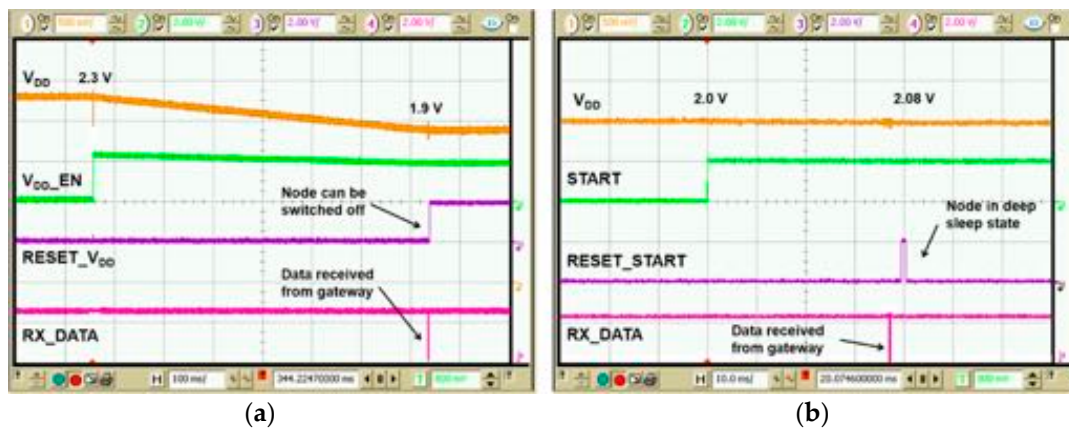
1 500 mV 2 2.00 V 3 2.00 V 4 2.00 V

$V_{DD}$ 2.3 V

1.9 V

$V_{DD}$_EN

Node can be switched off

RESET_$V_{DD}$

Data received from gateway

RX_DATA

H 100 ms/ 344.22470000 ms

(a)

1 500 mV 2 2.00 V 3 2.00 V 4 2.00 V

$V_{DD}$ 2.0 V 2.08 V

START

Node in deep sleep state

RESET_START

RX_DATA

Data received from gateway

H 10.0 ms/ 20.074600000 ms

(b)